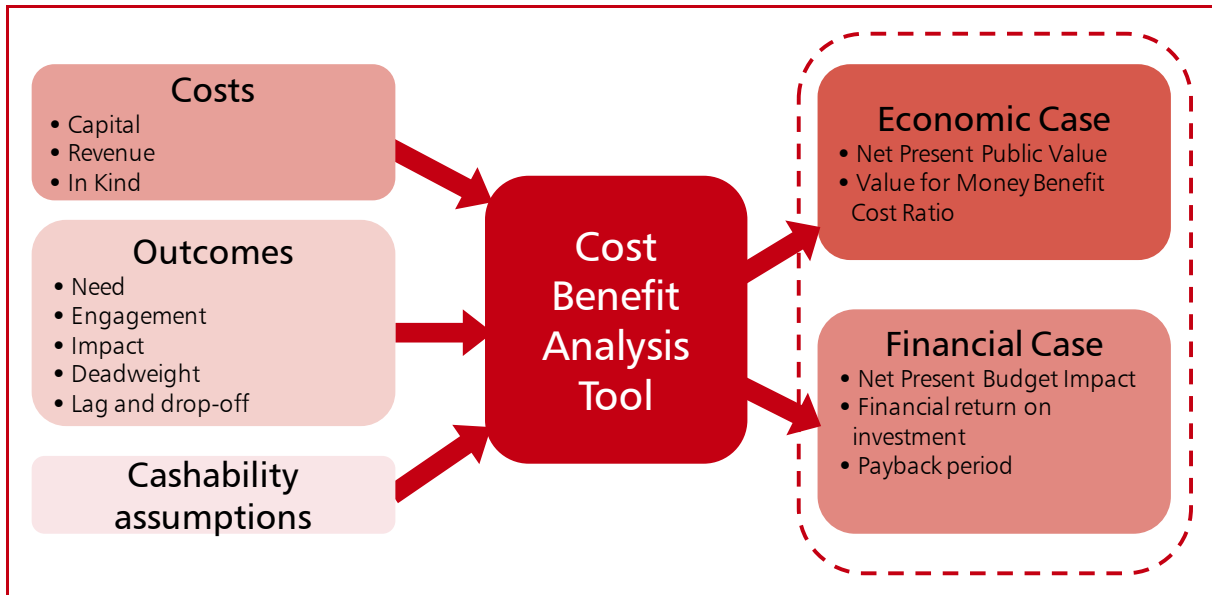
Costs
• Capital
• Revenue
• In Kind

Outcomes
• Need
• Engagement
• Impact
• Deadweight
• Lag and drop-off

Cashability assumptions

Cost Benefit Analysis Tool

Economic Case
• Net Present Public Value
• Value for Money Benefit Cost Ratio

Financial Case
• Net Present Budget Impact
• Financial return on investment
• Payback period